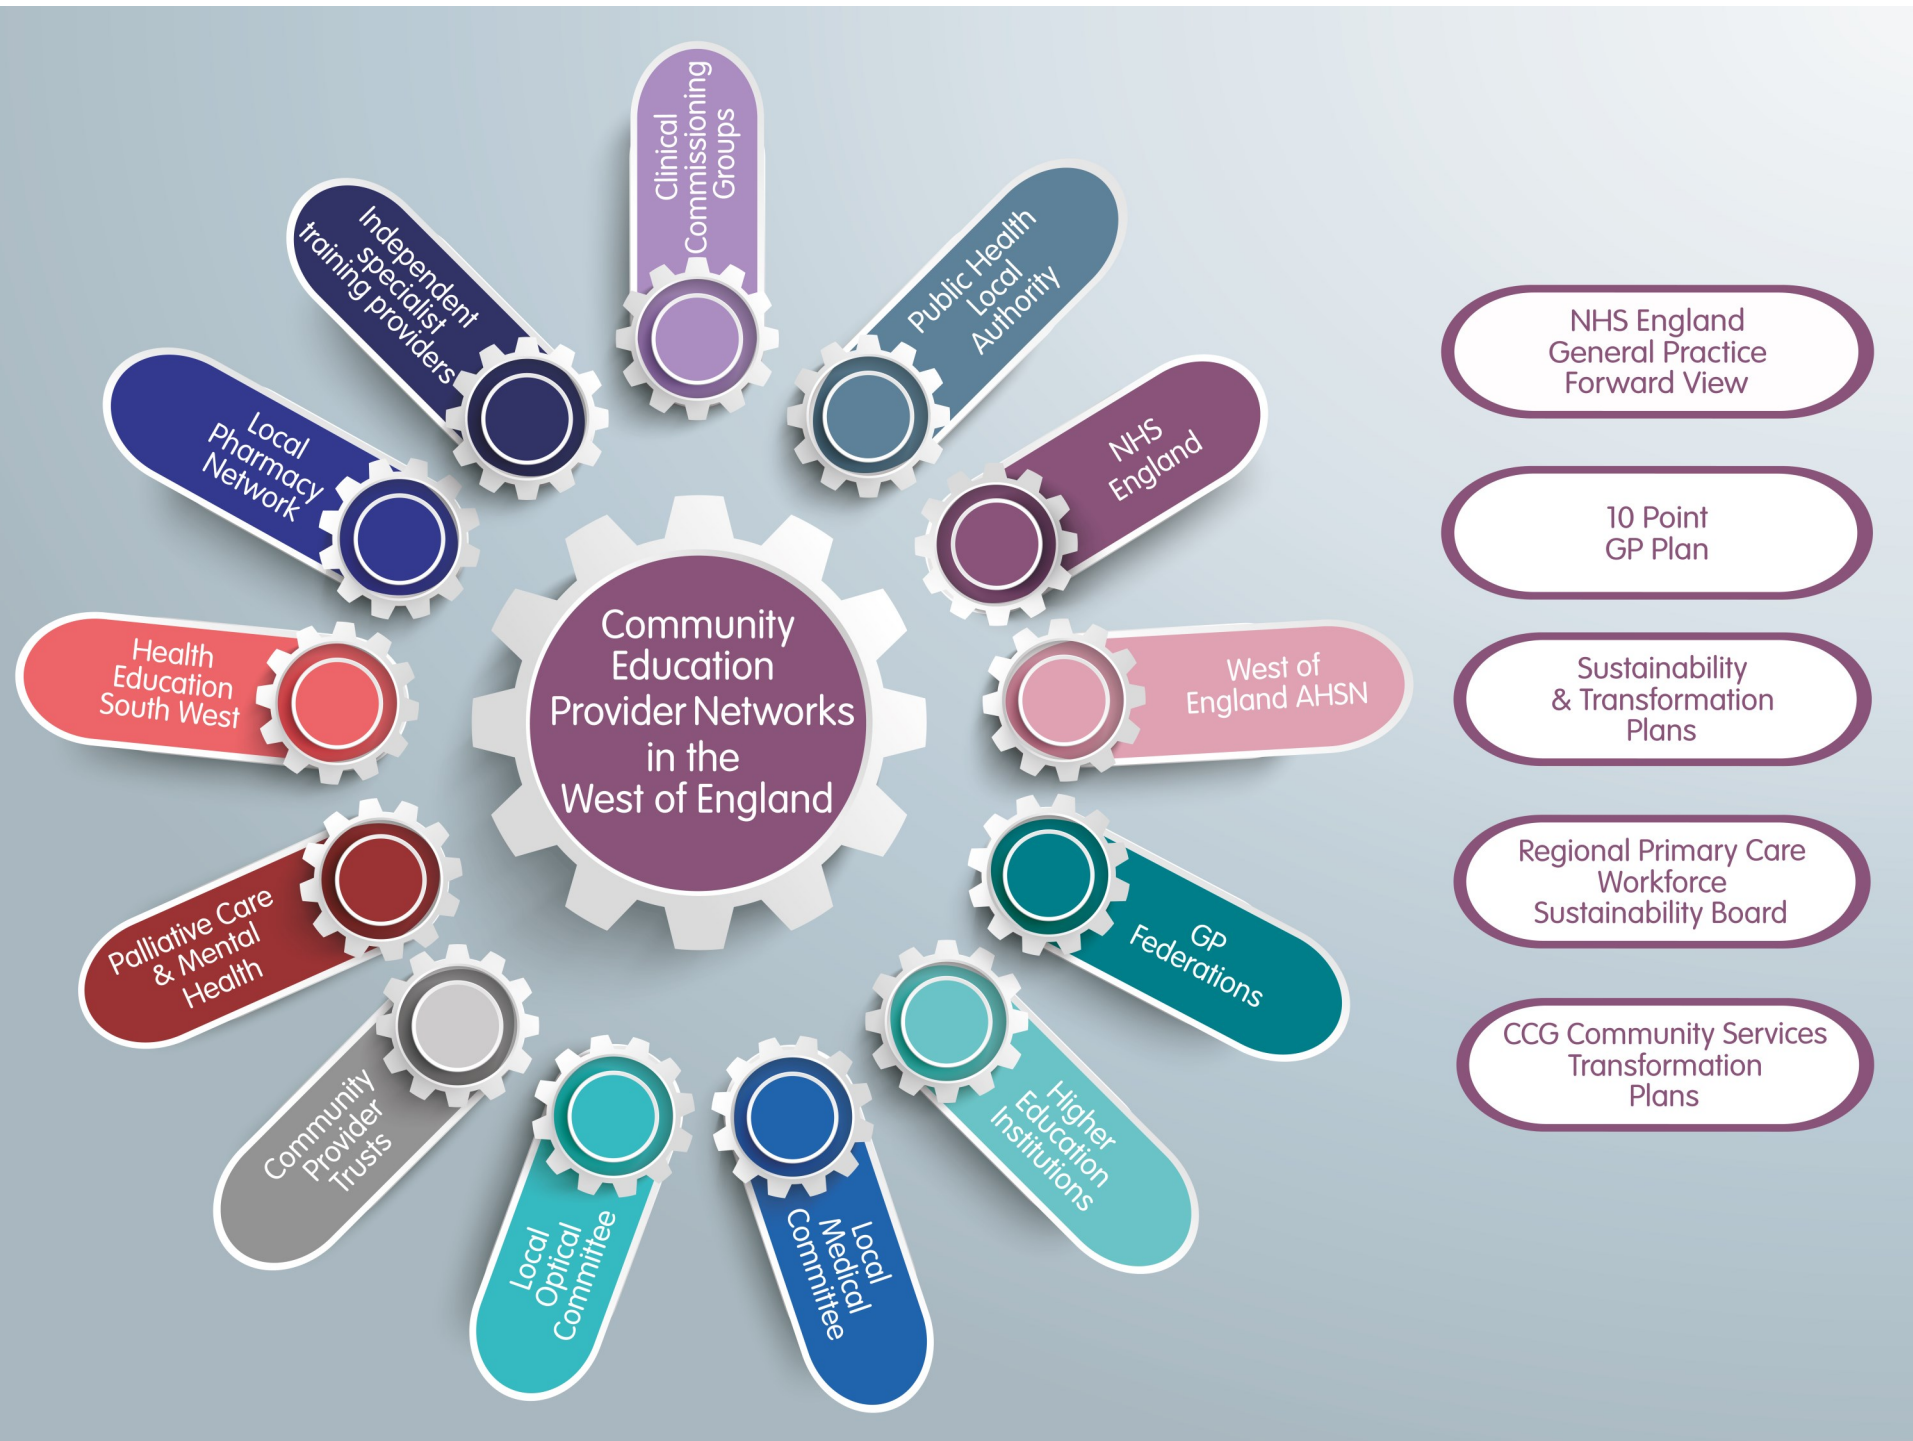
Community Education Provider Networks in the West of England

Clinical Commissioning Groups

Public Health Local Authority

NHS England

West of England AHSN

GP Federations

Higher Education Institutions

Local Medical Committee

Local Optical Committee

Community Provider Trusts

Palliative Care & Mental Health

Health Education South West

Local Pharmacy Network

Independent specialist training providers

NHS England General Practice Forward View

10 Point GP Plan

Sustainability & Transformation Plans

Regional Primary Care Workforce Sustainability Board

CCG Community Services Transformation Plans